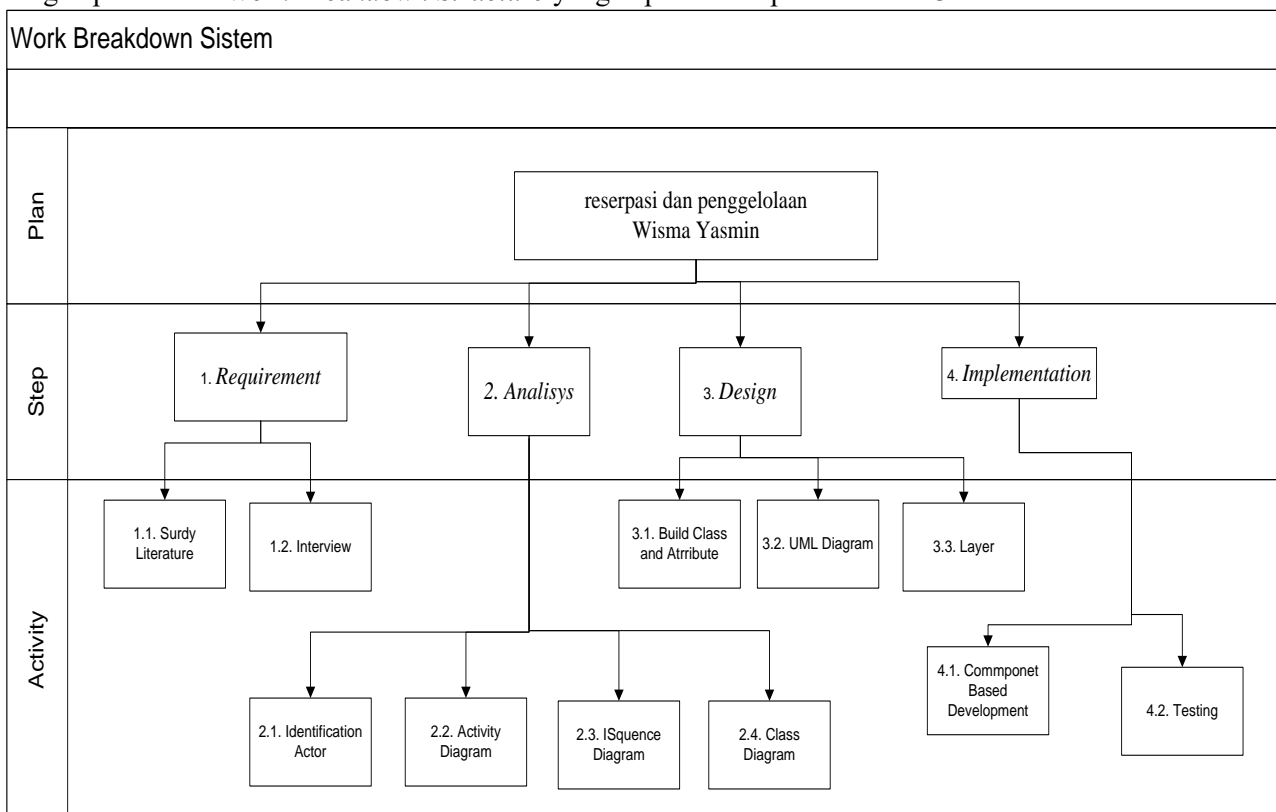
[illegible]

Work Breakdown Sistem

Plan

reserpasi dan penggelolaan Wisma Yasmin

Step

1. *Requirement*

2. *Analisys*

3. *Design*

4. *Implementation*

Activity

1.1. Surdy Literature

1.2. Interview

3.1. Build Class and Atrribute

3.2. UML Diagram

3.3. Layer

2.1. Identification Actor

2.2. Activity Diagram

2.3. ISquence Diagram

2.4. Class Diagram

4.1. Commponet Based Development

4.2. Testing